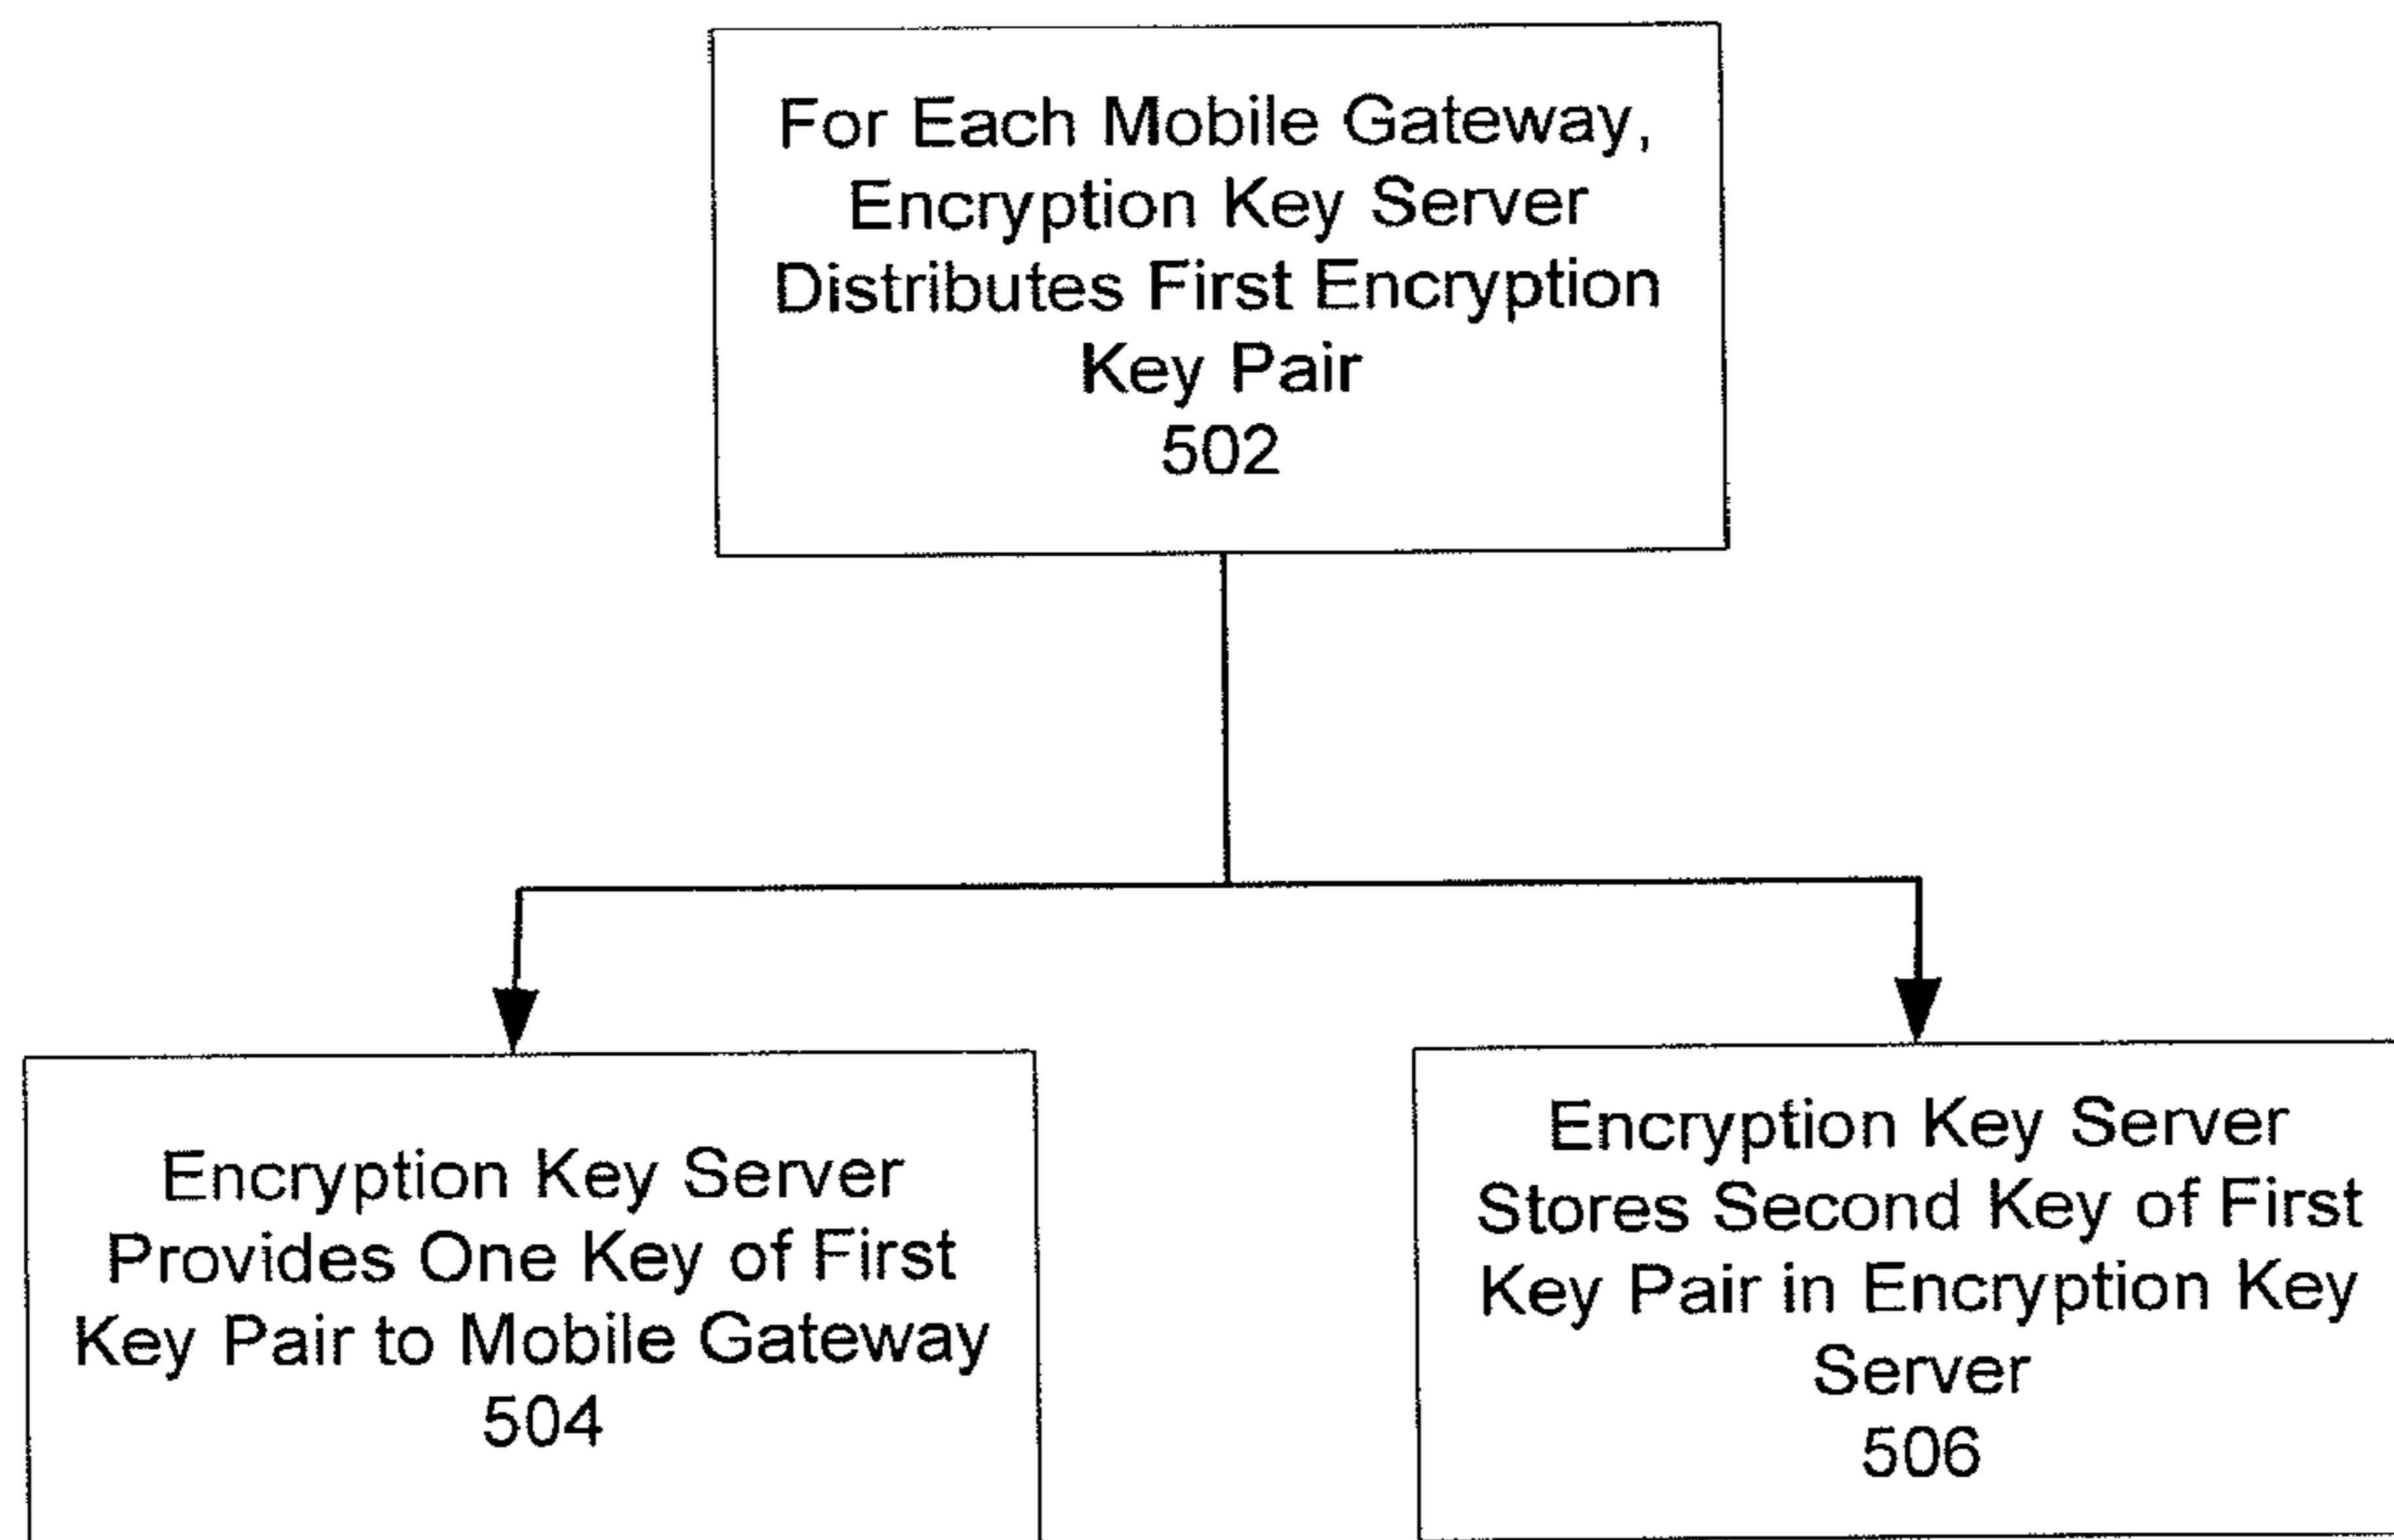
For Each Mobile Gateway, Encryption Key Server Distributes First Encryption Key Pair
502

Encryption Key Server Provides One Key of First Key Pair to Mobile Gateway
504

Encryption Key Server Stores Second Key of First Key Pair in Encryption Key Server
506